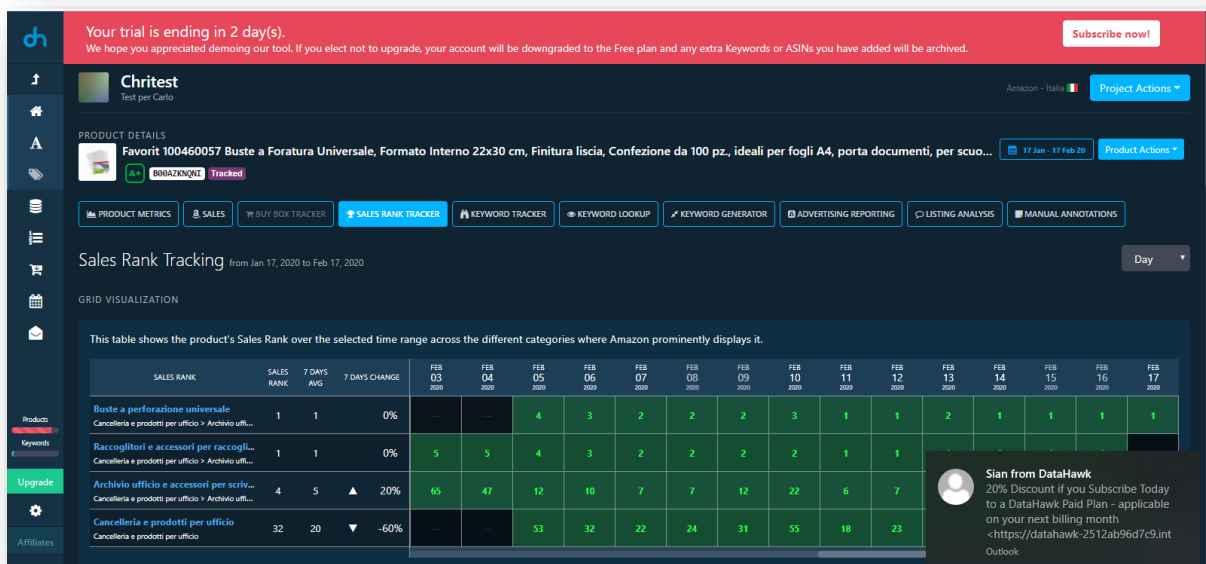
dh

Your trial is ending in 2 day(s).
We hope you appreciated demoing our tool. If you elect not to upgrade, your account will be downgraded to the Free plan and any extra Keywords or ASINs you have added will be archived.

Subscribe now!

Chritest
Test per Carlo

Amazon - Italia

Project Actions

PRODUCT DETAILS
Favorit 100460057 Buste a Foratura Universale, Formato Interno 22x30 cm, Finitura liscia, Confezione da 100 pz., ideali per fogli A4, porta documenti, per scuo...
A+ B00AZKNQNI Tracked

17 Jan - 17 Feb 20

Product Actions

PRODUCT METRICS | SALES | BUY BOX TRACKER | SALES RANK TRACKER | KEYWORD TRACKER | KEYWORD LOOKUP | KEYWORD GENERATOR | ADVERTISING REPORTING | LISTING ANALYSIS | MANUAL ANNOTATIONS

Sales Rank Tracking from Jan 17, 2020 to Feb 17, 2020

Day

GRID VISUALIZATION

This table shows the product's Sales Rank over the selected time range across the different categories where Amazon prominently displays it.

| SALES RANK | SALES RANK | 7 DAYS AVG | 7 DAYS CHANGE | FEB 03 2020 | FEB 04 2020 | FEB 05 2020 | FEB 06 2020 | FEB 07 2020 | FEB 08 2020 | FEB 09 2020 | FEB 10 2020 | FEB 11 2020 | FEB 12 2020 | FEB 13 2020 | FEB 14 2020 | FEB 15 2020 | FEB 16 2020 | FEB 17 2020 |
|---|---|---|---|---|---|---|---|---|---|---|---|---|---|---|---|---|---|---|
| Buste a perforazione universale<br>Cancelleria e prodotti per ufficio > Archivio uffi... | 1 | 1 | 0% | -- | -- | 4 | 3 | 2 | 2 | 2 | 3 | 1 | 1 | 2 | 1 | 1 | 1 | 1 |
| Raccoglitori e accessori per raccogli...<br>Cancelleria e prodotti per ufficio > Archivio uffi... | 1 | 1 | 0% | 5 | 5 | 4 | 3 | 2 | 2 | 2 | 2 | 1 | 1 | | | | | |
| Archivio ufficio e accessori per scriv...<br>Cancelleria e prodotti per ufficio > Archivio uffi... | 4 | 5 | ▲ 20% | 65 | 47 | 12 | 10 | 7 | 7 | 12 | 22 | 6 | 7 | | | | | |
| Cancelleria e prodotti per ufficio<br>Cancelleria e prodotti per ufficio | 32 | 20 | ▼ -60% | -- | -- | 53 | 32 | 22 | 24 | 31 | 55 | 18 | 23 | | | | | |

Products
Keywords
Upgrade
Affiliates

Sian from DataHawk
20% Discount if you Subscribe Today to a DataHawk Paid Plan - applicable on your next billing month <https://datahawk-2512ab96d7c9.int
Outlook